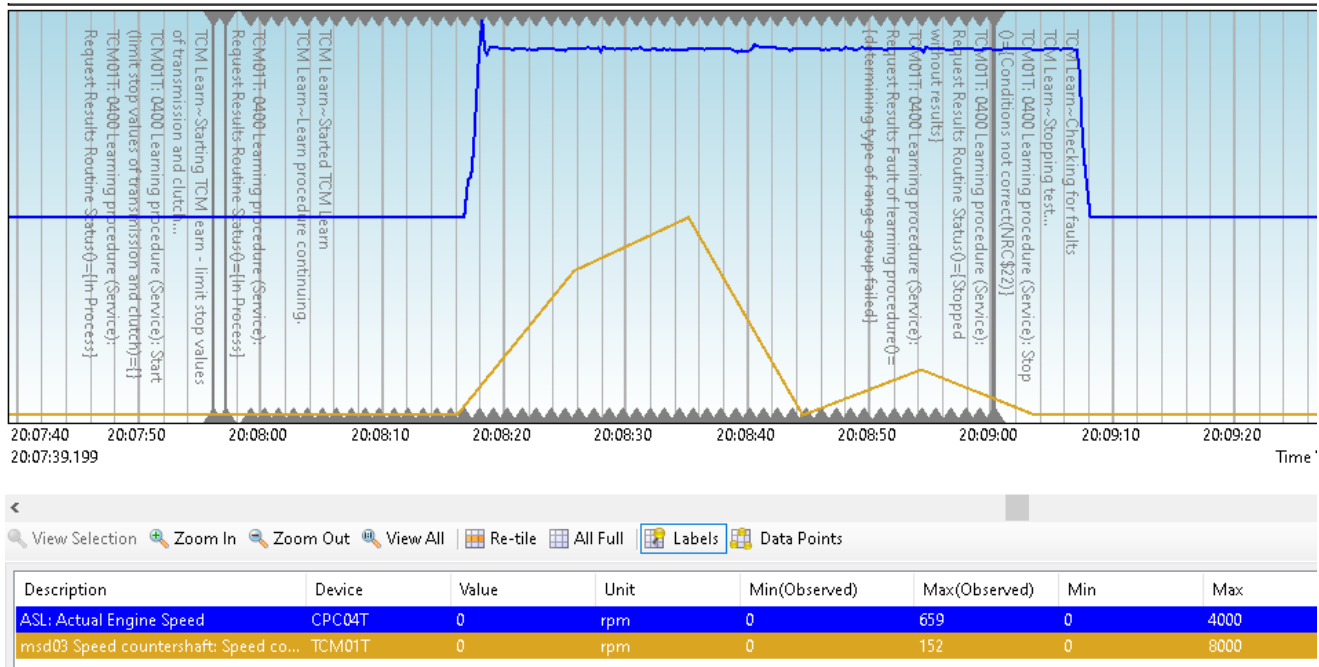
Request Results Routine Status()={In Process}
TCM01T: 0400 Learning procedure (Service): Start (limit stop values of transmission and clutch)={}
TCM Learn~Starting TCM learn - limit stop values of transmission and clutch...
Request Results Routine Status()={In Process}
TCM01T: 0400 Learning procedure (Service):
TCM Learn~Learn procedure continuing.
TCM Learn~Started TCM Learn
Request Results Fault of learning procedure()={determining type of range group failed}
TCM01T: 0400 Learning procedure (Service):
Request Results Routine Status()={Stopped without results}
TCM01T: 0400 Learning procedure (Service):
0={Conditions not correct(NRC$22)}
TCM01T: 0400 Learning procedure (Service): Stop
TCM Learn~Stopping test...
TCM Learn~Checking for faults

20:07:40 20:07:50 20:08:00 20:08:10 20:08:20 20:08:30 20:08:40 20:08:50 20:09:00 20:09:10 20:09:20
20:07:39.199
Time

View Selection Zoom In Zoom Out View All Re-tile All Full Labels Data Points

| Description | Device | Value | Unit | Min(Observed) | Max(Observed) | Min | Max |
|---|---|---|---|---|---|---|---|
| ASL: Actual Engine Speed | CPC04T | 0 | rpm | 0 | 659 | 0 | 4000 |
| msd03 Speed countershaft: Speed co... | TCM01T | 0 | rpm | 0 | 152 | 0 | 8000 |